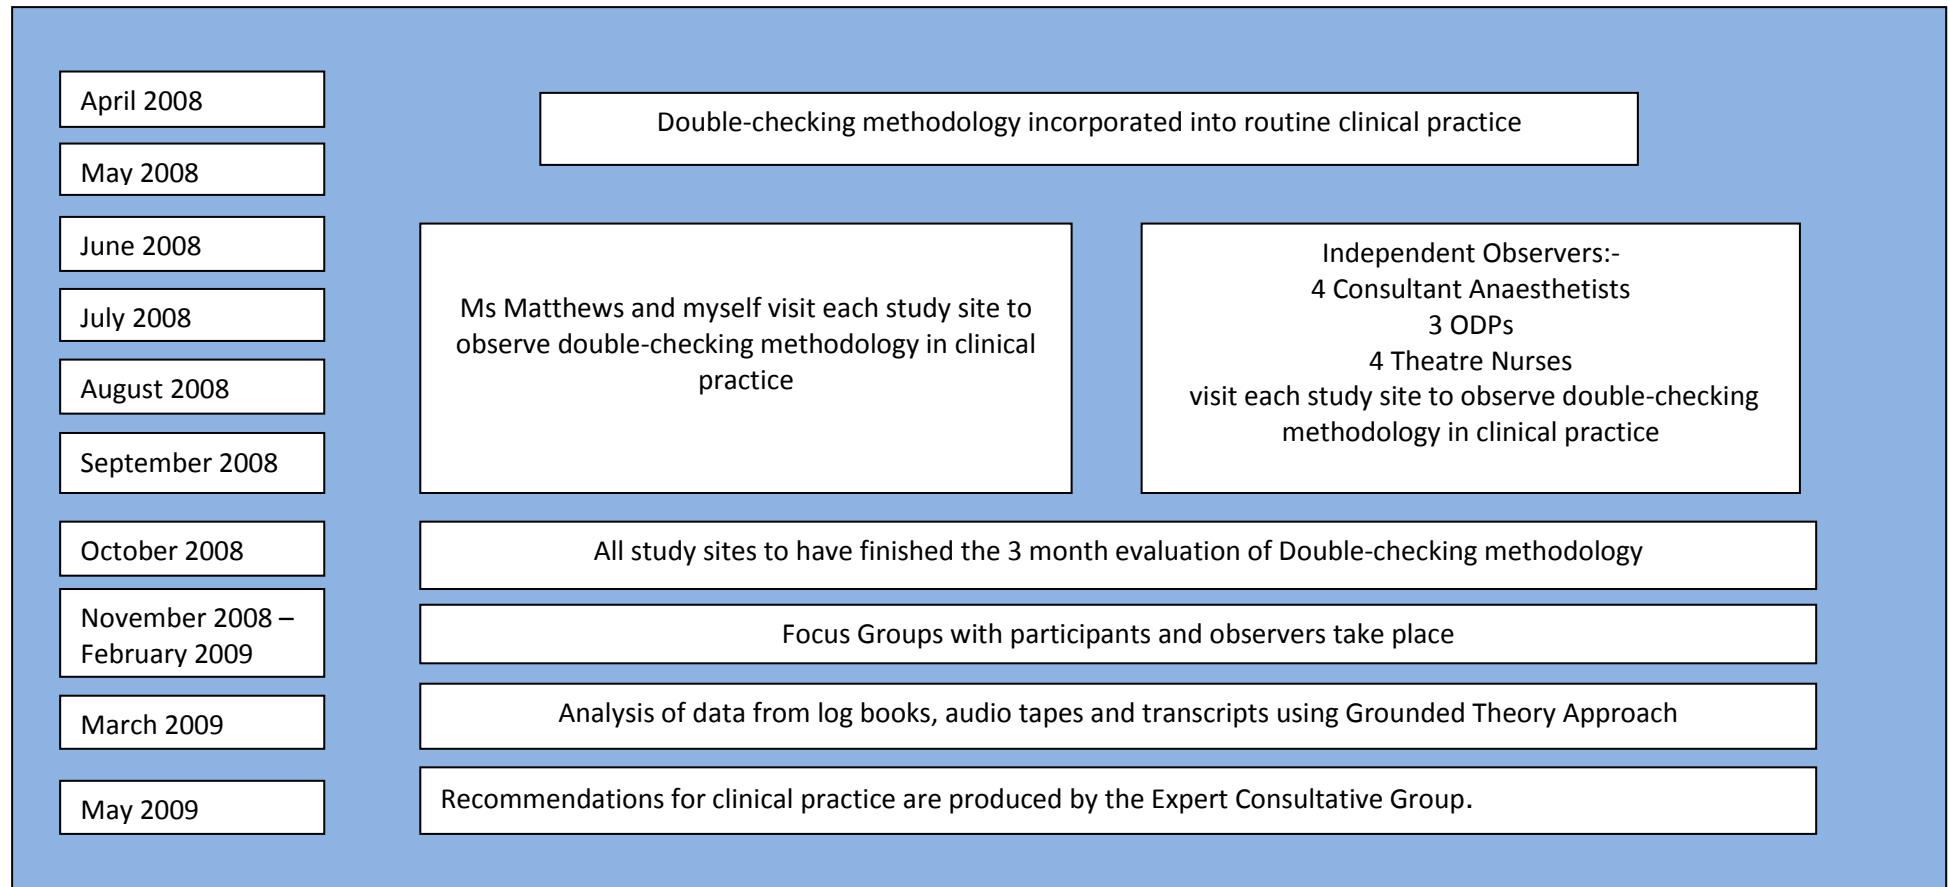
April 2008

May 2008

June 2008

July 2008

August 2008

September 2008

Double-checking methodology incorporated into routine clinical practice

Ms Matthews and myself visit each study site to observe double-checking methodology in clinical practice

Independent Observers:-
4 Consultant Anaesthetists
3 ODPs
4 Theatre Nurses
visit each study site to observe double-checking methodology in clinical practice

October 2008

All study sites to have finished the 3 month evaluation of Double-checking methodology

November 2008 – February 2009

Focus Groups with participants and observers take place

March 2009

Analysis of data from log books, audio tapes and transcripts using Grounded Theory Approach

May 2009

Recommendations for clinical practice are produced by the Expert Consultative Group.